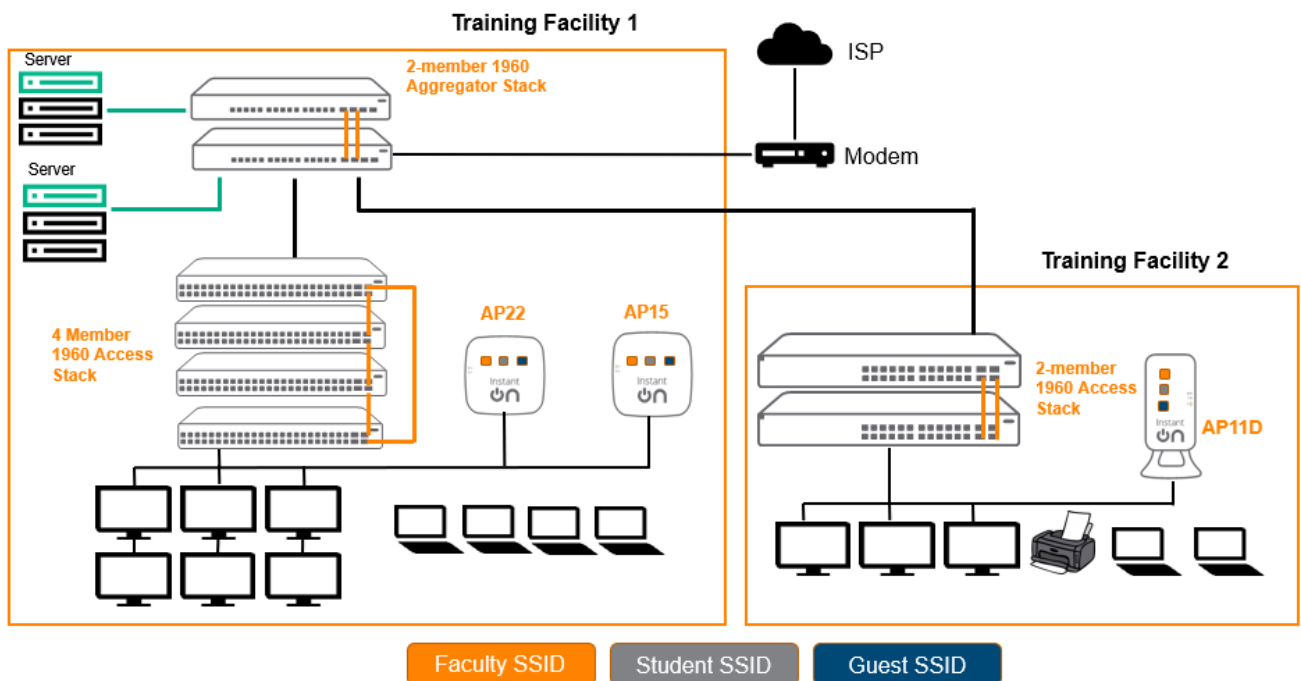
Training Facility 1

Server

Server

2-member 1960 Aggregator Stack

ISP

Modem

Training Facility 2

4 Member 1960 Access Stack

AP22

AP15

Instant

Instant

2-member 1960 Access Stack

Instant

AP11D

Faculty SSID

Student SSID

Guest SSID